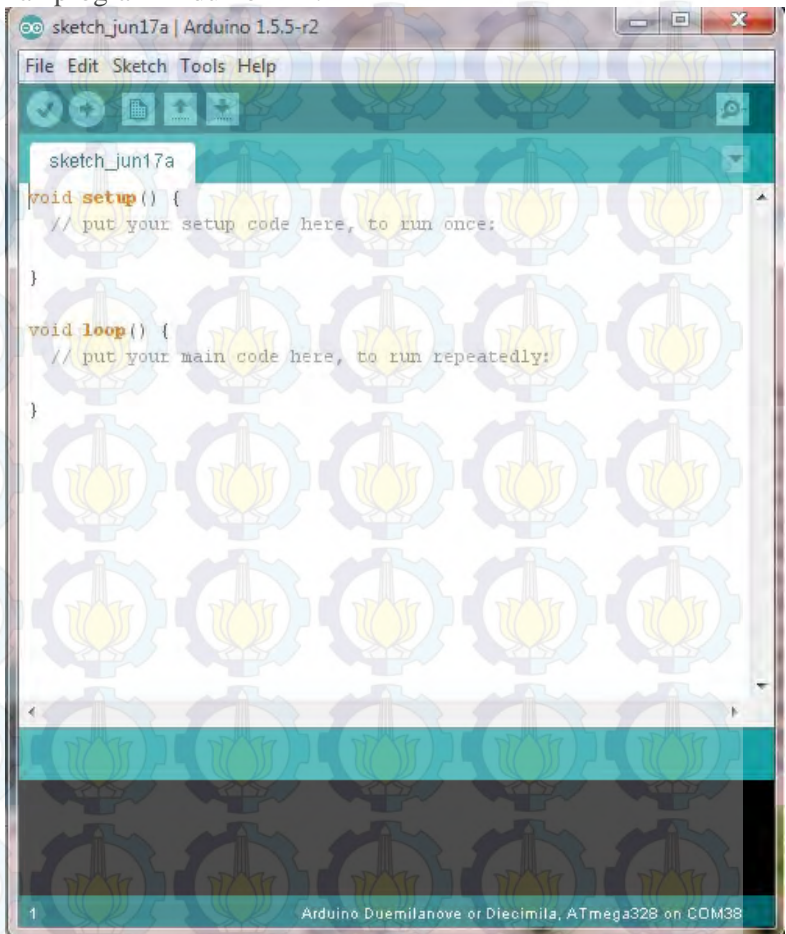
sketch_jun17a | Arduino 1.5.5-r2

File Edit Sketch Tools Help

sketch_jun17a

void setup() {
  // put your setup code here, to run once:

}

void loop() {
  // put your main code here, to run repeatedly:

}

1

Arduino Duemilanove or Diecimila, ATmega328 on COM38